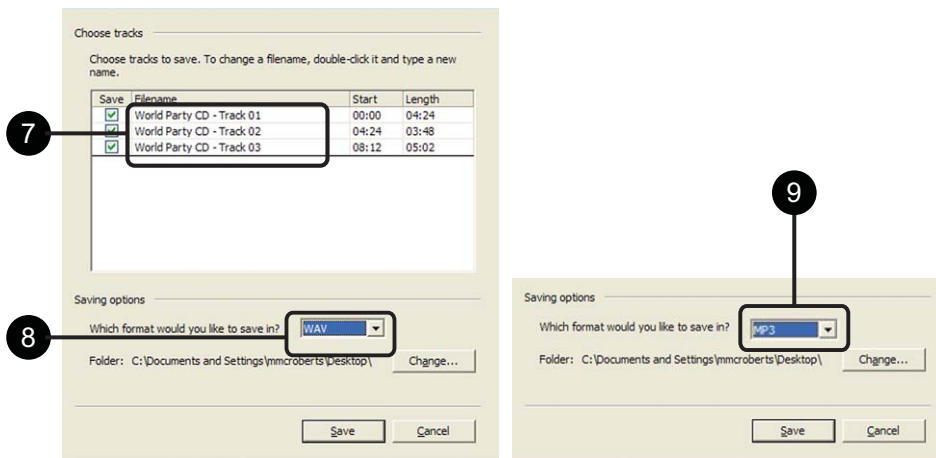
Choose tracks

Choose tracks to save. To change a filename, double-click it and type a new name.

| Save | Filename | Start | Length |
|---|---|---|---|
| ☑ | World Party CD - Track 01 | 00:00 | 04:24 |
| ☑ | World Party CD - Track 02 | 04:24 | 03:48 |
| ☑ | World Party CD - Track 03 | 08:12 | 05:02 |

7

Saving options

8

Which format would you like to save in? WAV

Folder: C:\Documents and Settings\mmcroberts\Desktop\ Change...

Save Cancel

9

Saving options

Which format would you like to save in? MP3

Folder: C:\Documents and Settings\mmcroberts\Desktop\ Change...

Save Cancel